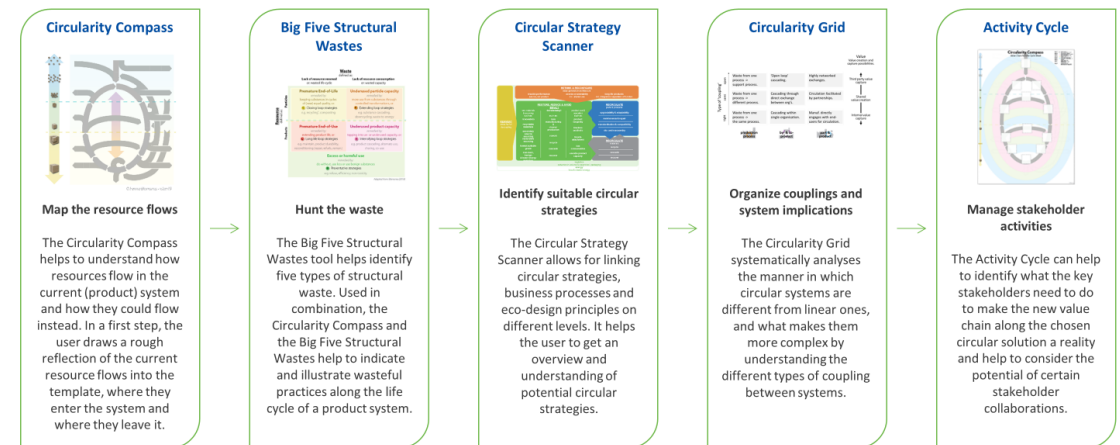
Circularity Compass

Map the resource flows

The Circularity Compass helps to understand how resources flow in the current (product) system and how they could flow instead. In a first step, the user draws a rough reflection of the current resource flows into the template, where they enter the system and where they leave it.

Big Five Structural Wastes

Hunt the waste

The Big Five Structural Wastes tool helps identify five types of structural waste. Used in combination, the Circularity Compass and the Big Five Structural Wastes help to indicate and illustrate wasteful practices along the life cycle of a product system.

Circular Strategy Scanner

Identify suitable circular strategies

The Circular Strategy Scanner allows for linking circular strategies, business processes and eco-design principles on different levels. It helps the user to get an overview and understanding of potential circular strategies.

Circularity Grid

Organize couplings and system implications

The Circularity Grid systematically analyses the manner in which circular systems are different from linear ones, and what makes them more complex by understanding the different types of coupling between systems.

Activity Cycle

Manage stakeholder activities

The Activity Cycle can help to identify what the key stakeholders need to do to make the new value chain along the chosen circular solution a reality and help to consider the potential of certain stakeholder collaborations.